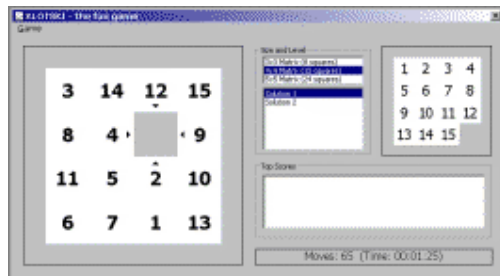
XLOTIKI - the fun game

Game

3 14 12 15
8 4 9
11 5 2 10
6 7 1 13

Size and Level
3x3 Matrix (8 squares)
4x4 Matrix (15 squares)
5x5 Matrix (24 squares)

Solution 1
Solution 2

1 2 3 4
5 6 7 8
9 10 11 12
13 14 15

Top Scores

Moves: 65 (Time: 00:01:25)